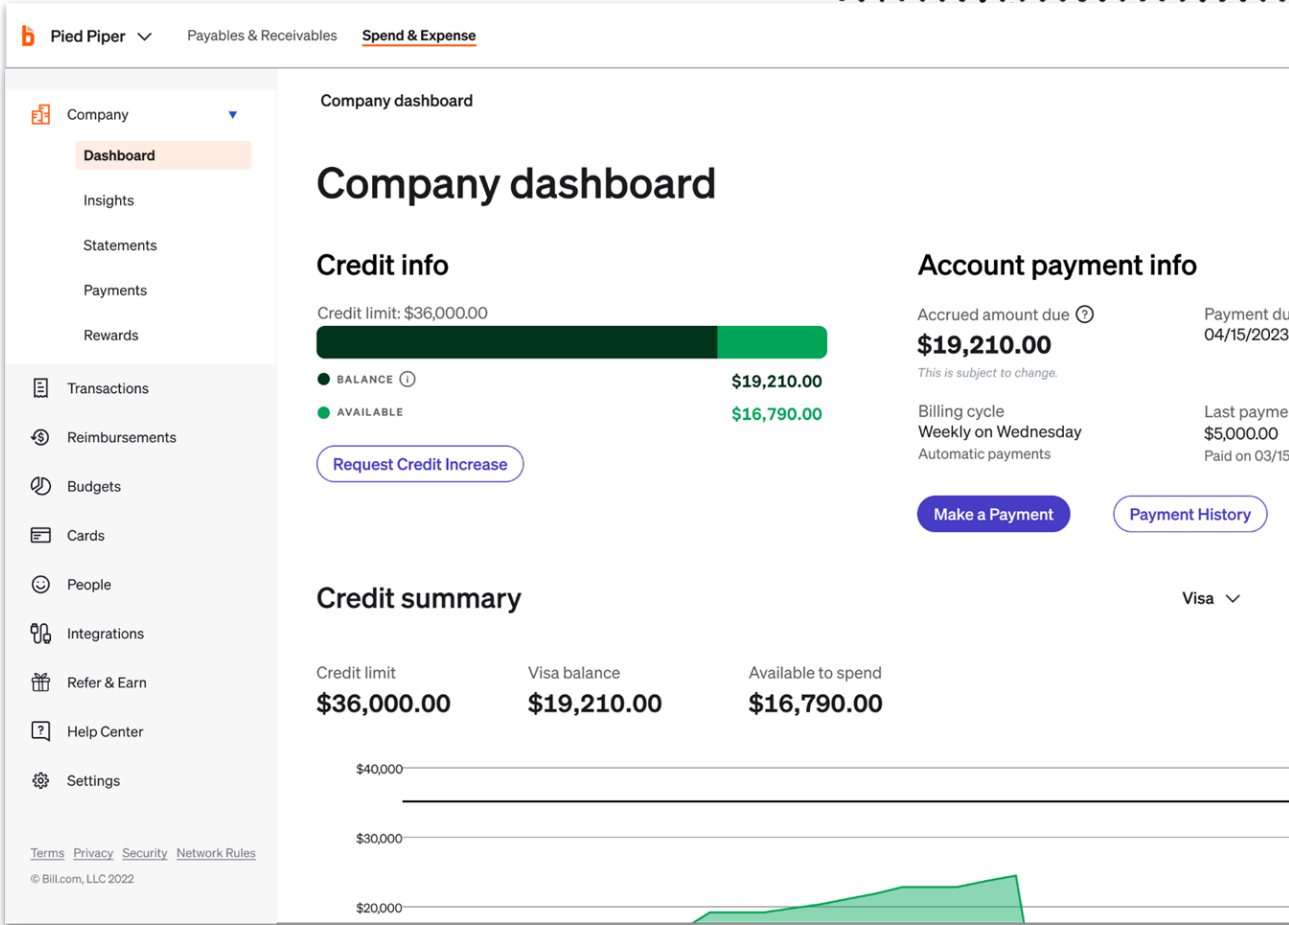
Pied Piper
Payables & Receivables
Spend & Expense

Company
Dashboard
Insights
Statements
Payments
Rewards
Transactions
Reimbursements
Budgets
Cards
People
Integrations
Refer & Earn
Help Center
Settings

Terms Privacy Security Network Rules
© Bill.com, LLC 2022

Company dashboard

Company dashboard

Credit info

Credit limit: $36,000.00

BALANCE $19,210.00
AVAILABLE $16,790.00

Request Credit Increase

Account payment info

Accrued amount due
$19,210.00
This is subject to change.

Payment du
04/15/2023

Billing cycle
Weekly on Wednesday
Automatic payments

Last payme
$5,000.00
Paid on 03/15

Make a Payment
Payment History

Credit summary

Visa

Credit limit
$36,000.00

Visa balance
$19,210.00

Available to spend
$16,790.00

$40,000
$30,000
$20,000